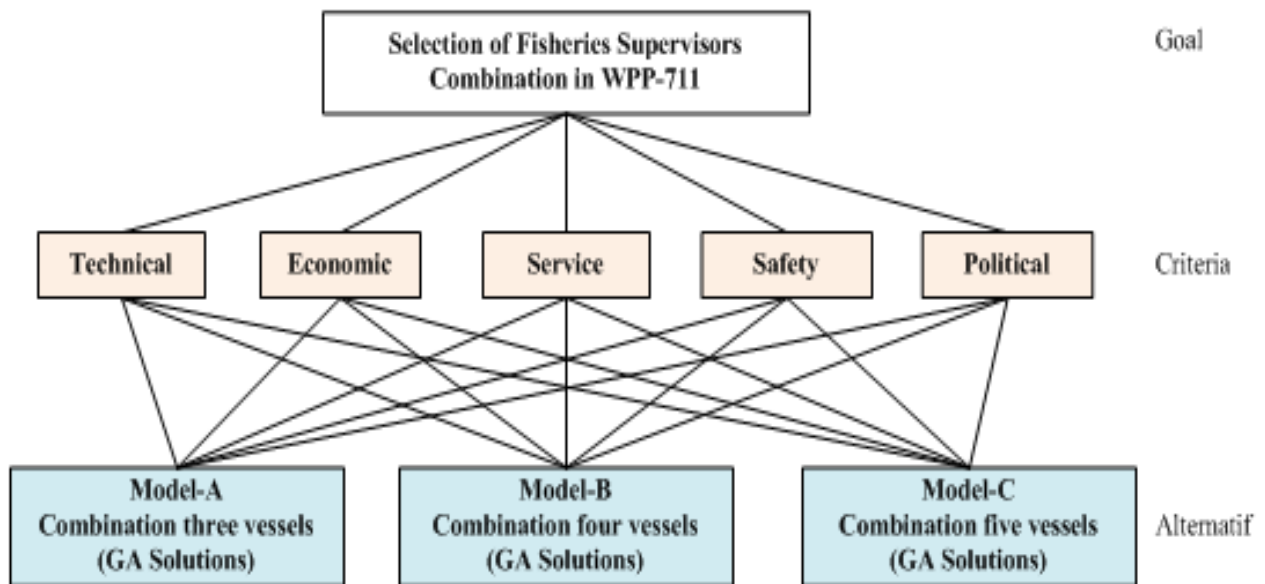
Selection of Fisheries Supervisors Combination in WPP-711

Goal

Technical

Economic

Service

Safety

Political

Criteria

Model-A
Combination three vessels
(GA Solutions)

Model-B
Combination four vessels
(GA Solutions)

Model-C
Combination five vessels
(GA Solutions)

Alternatif